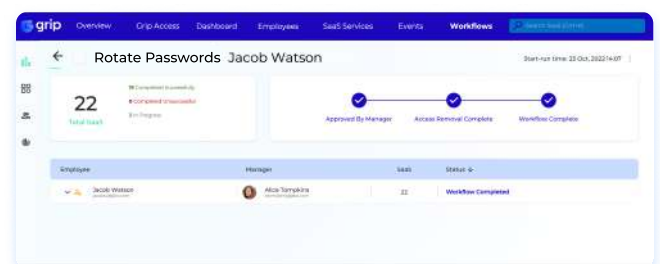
grip Overview Grip Access Dashboard Employees SaaS Services Events Workflows Search SaaS (Ctrl+K)

Rotate Passwords Jacob Watson

Start-run time: 23 Oct, 2022 14:07

22
Total SaaS

16 Completed Successfully
6 Completed Unsuccessfully
0 In Progress

Approved By Manager
Access Removal Complete
Workflow Complete

| Employee | Manager | SaaS | Status |
|---|---|---|---|
| Jacob Watson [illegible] | Alice Tompkins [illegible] | 22 | Workflow Completed |